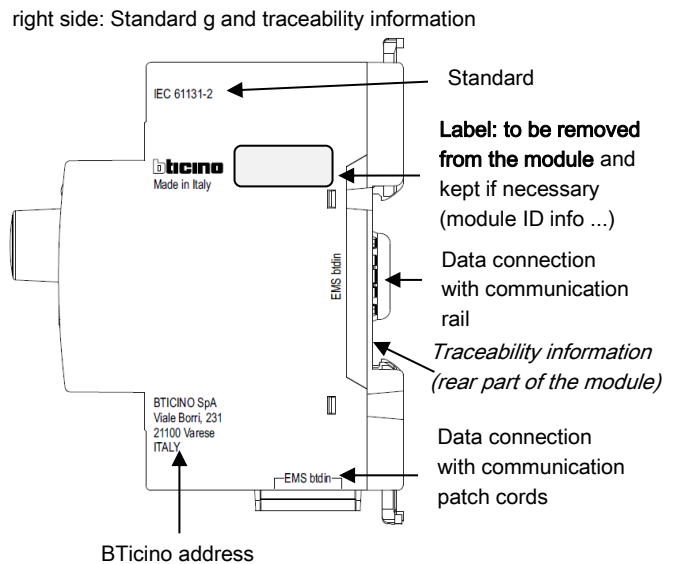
right side: Standard g and traceability information

IEC 61131-2

Standard

bticino
Made in Italy

Label: to be removed from the module and kept if necessary (module ID info ...)

EMS btdin

Data connection with communication rail

Traceability information (rear part of the module)

BTICINO SpA
Viale Borri, 231
21100 Varese
ITALY

Data connection with communication patch cords

EMS btdin

BTicino address